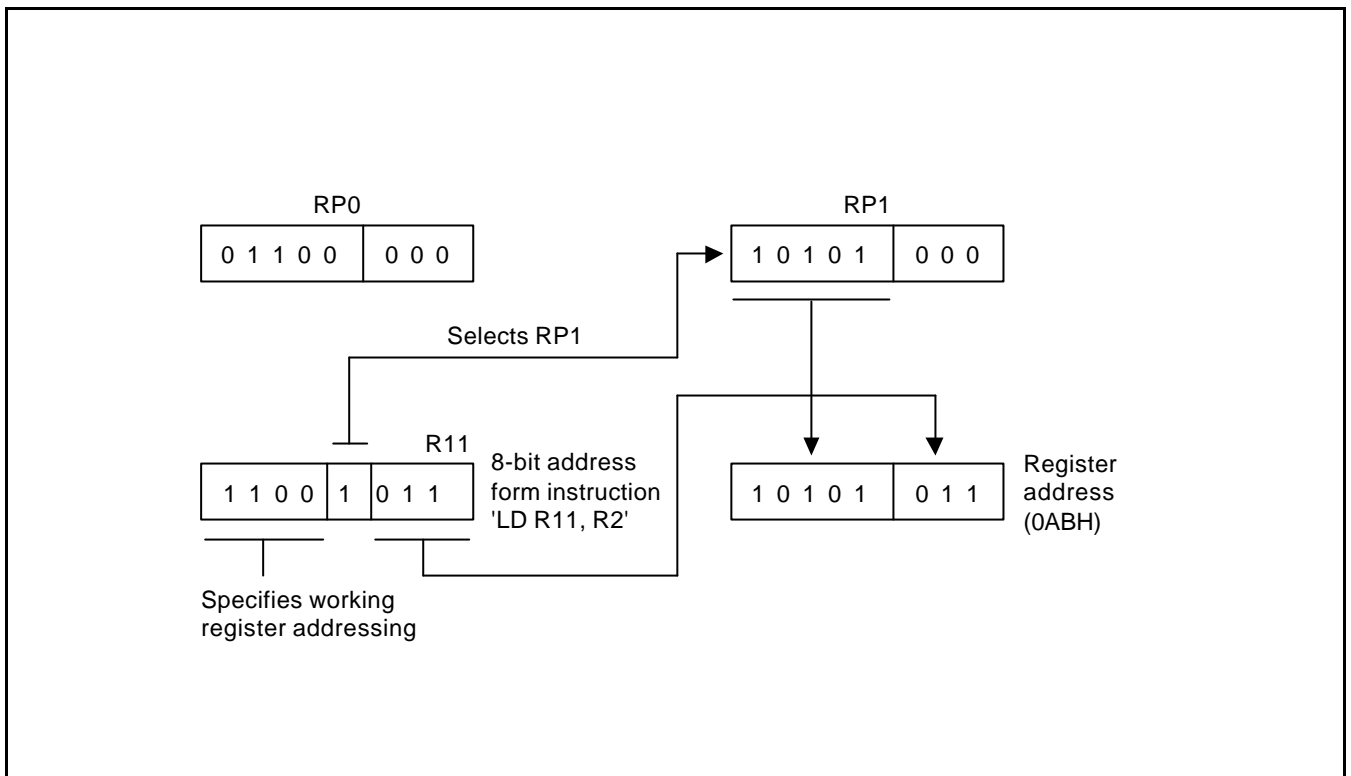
RP0

0 1 1 0 0 | 0 0 0

RP1

1 0 1 0 1 | 0 0 0

Selects RP1

R11

1 1 0 0 | 1 | 0 1 1

8-bit address form instruction 'LD R11, R2'

1 0 1 0 1 | 0 1 1

Register address (0ABH)

Specifies working register addressing